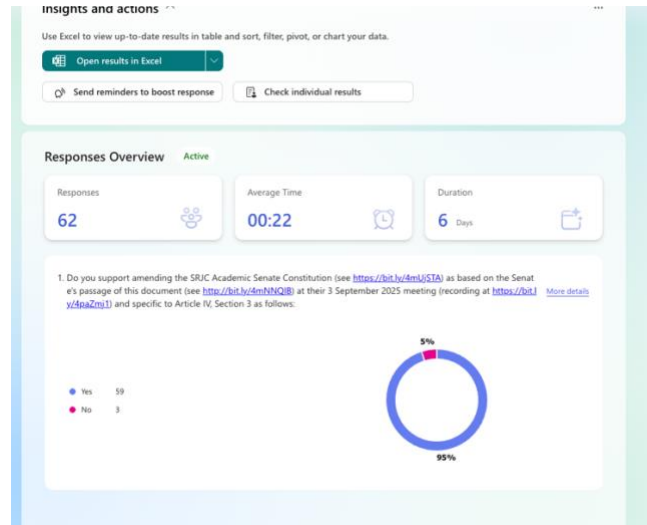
Insights and actions

...

Use Excel to view up-to-date results in table and sort, filter, pivot, or chart your data.

Open results in Excel

Send reminders to boost response

Check individual results

Responses Overview Active

Responses
62

Average Time
00:22

Duration
6 Days

1. Do you support amending the SRJC Academic Senate Constitution (see https://bit.ly/4mUjSTA) as based on the Senate's passage of this document (see http://bit.ly/4mNNQl8) at their 3 September 2025 meeting (recording at https://bit.ly/4paZmj1) and specific to Article IV, Section 3 as follows:

More details

Yes 59
No 3

5%

95%